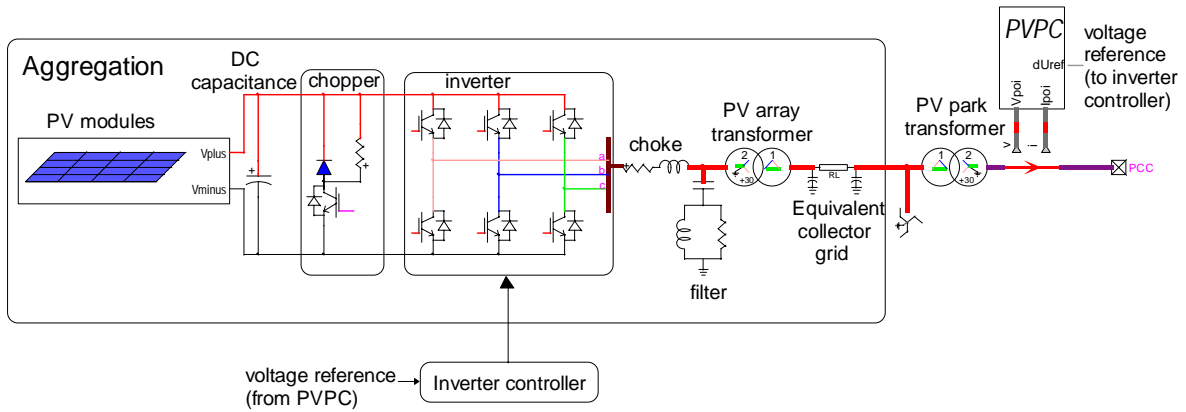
Aggregation

DC capacitance

chopper

inverter

PV modules

Vplus

Vminus

a
b
c

choke

filter

PV array transformer

1
2
+30

RL

Equivalent collector grid

PV park transformer

1
2
+30

PVPC

Vpoi

Ipoi

dUref

voltage reference (to inverter controller)

PCC

voltage reference (from PVPC)

Inverter controller